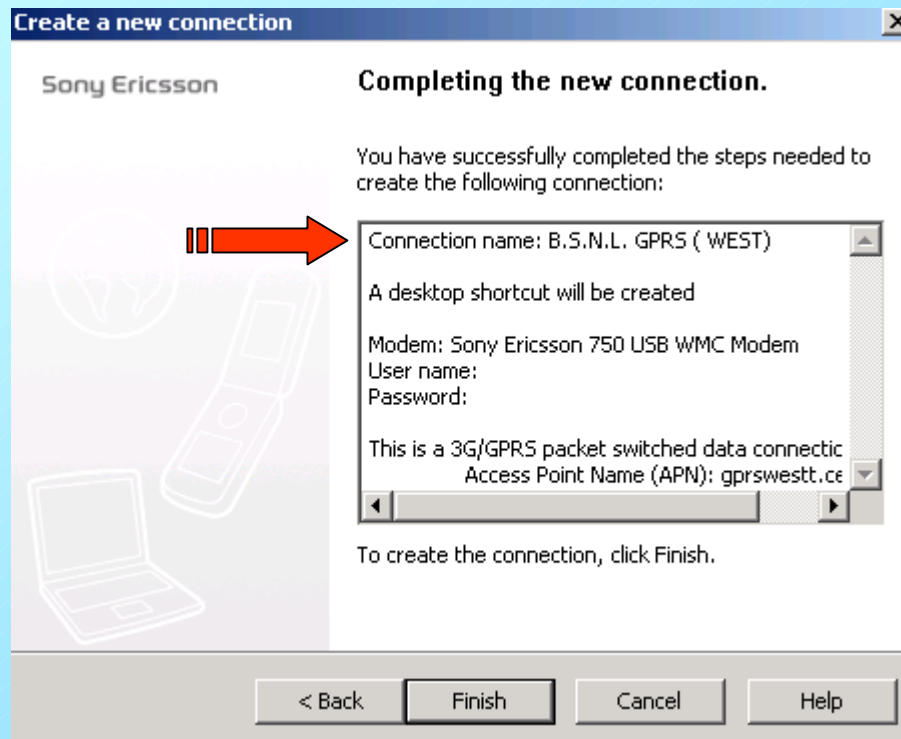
Create a new connection

Sony Ericsson

Completing the new connection.

You have successfully completed the steps needed to create the following connection:

Connection name: B.S.N.L. GPRS ( WEST)

A desktop shortcut will be created

Modem: Sony Ericsson 750 USB WMC Modem
User name:
Password:

This is a 3G/GPRS packet switched data connectic
Access Point Name (APN): gprswestt.ce

To create the connection, click Finish.

< Back | Finish | Cancel | Help